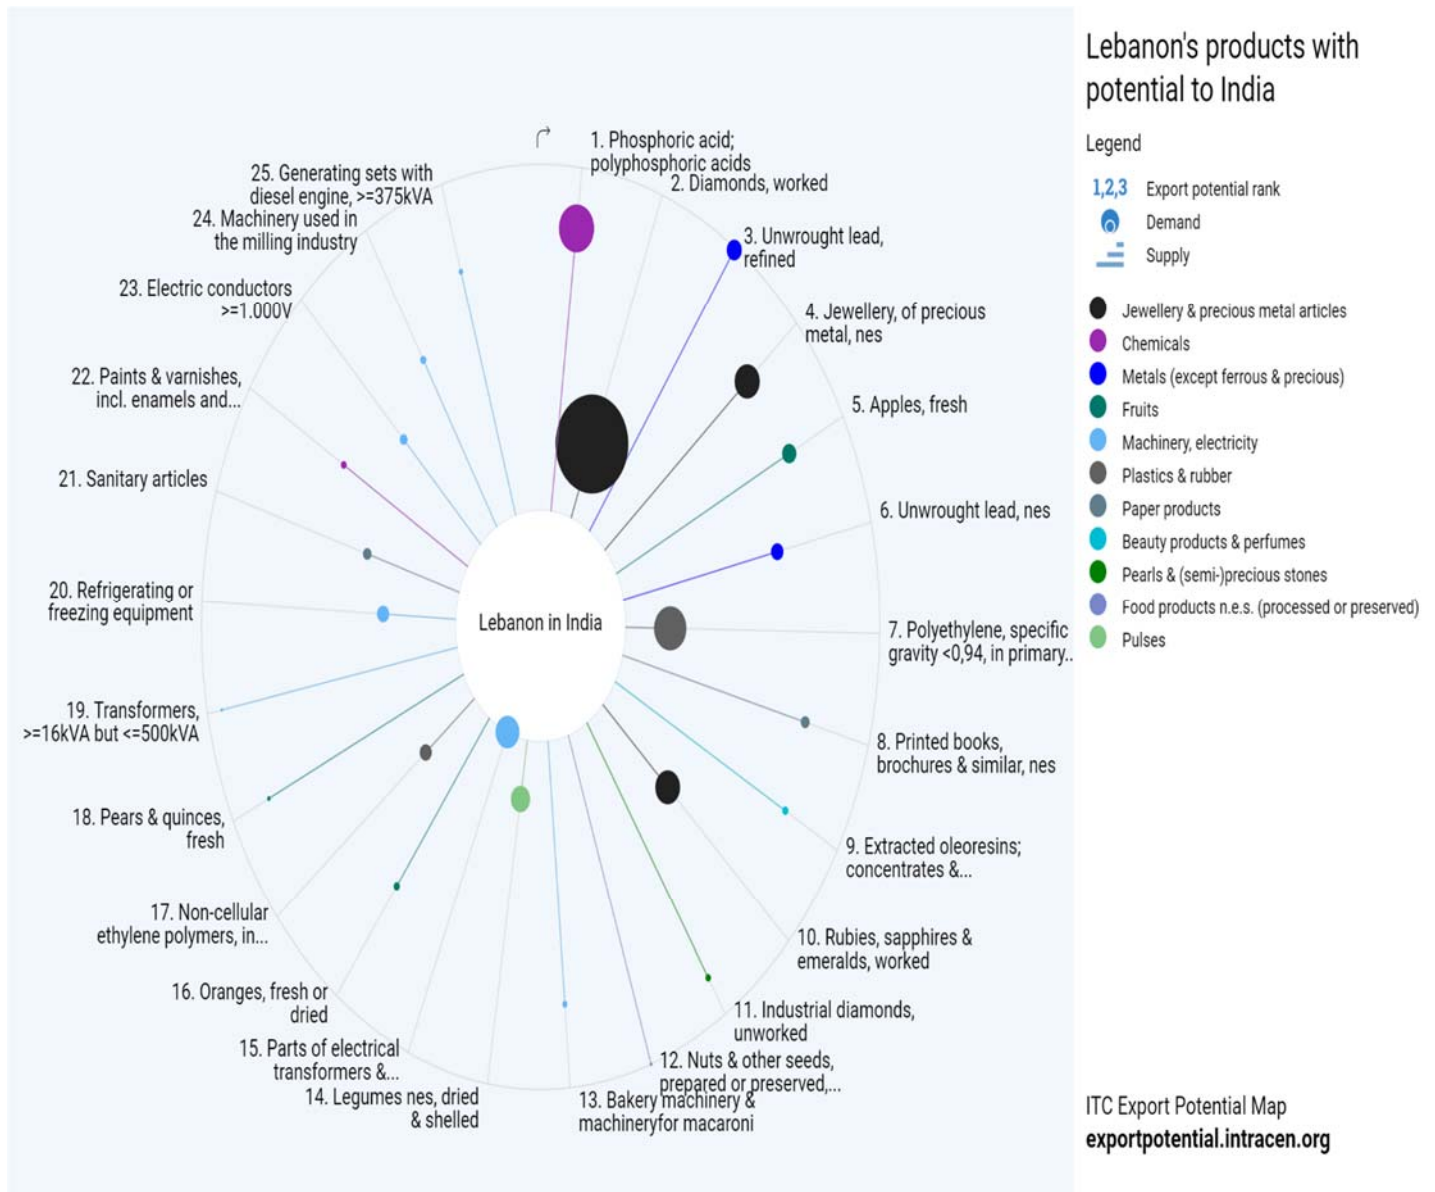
1. Phosphoric acid; polyphosphoric acids

2. Diamonds, worked

3. Unwrought lead, refined

4. Jewellery, of precious metal, nes

5. Apples, fresh

6. Unwrought lead, nes

7. Polyethylene, specific gravity <0,94, in primary..

8. Printed books, brochures & similar, nes

9. Extracted oleoresins; concentrates &...

10. Rubies, sapphires & emeralds, worked

11. Industrial diamonds, unworked

12. Nuts & other seeds, prepared or preserved,...

13. Bakery machinery & machineryfor macaroni

14. Legumes nes, dried & shelled

15. Parts of electrical transformers &...

16. Oranges, fresh or dried

17. Non-cellular ethylene polymers, in...

18. Pears & quinces, fresh

19. Transformers, >=16kVA but <=500kVA

20. Refrigerating or freezing equipment

21. Sanitary articles

22. Paints & varnishes, incl. enamels and...

23. Electric conductors >=1.000V

24. Machinery used in the milling industry

25. Generating sets with diesel engine, >=375kVA

Lebanon in India

Lebanon's products with potential to India

Legend

1,2,3 Export potential rank

Demand

Supply

Jewellery & precious metal articles

Chemicals

Metals (except ferrous & precious)

Fruits

Machinery, electricity

Plastics & rubber

Paper products

Beauty products & perfumes

Pearls & (semi-)precious stones

Food products n.e.s. (processed or preserved)

Pulses

ITC Export Potential Map

exportpotential.intracen.org